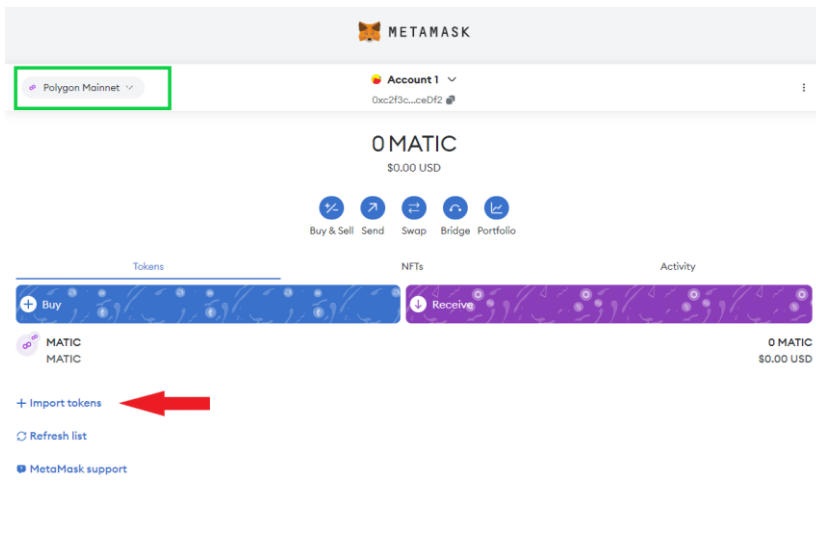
METAMASK

Polygon Mainnet

Account 1
0xc2f3c...ceDf2

0 MATIC
$0.00 USD

Buy & Sell
Send
Swap
Bridge
Portfolio

Tokens
NFTs
Activity

Buy
Receive

MATIC
MATIC
0 MATIC
$0.00 USD

+ Import tokens

Refresh list

MetaMask support